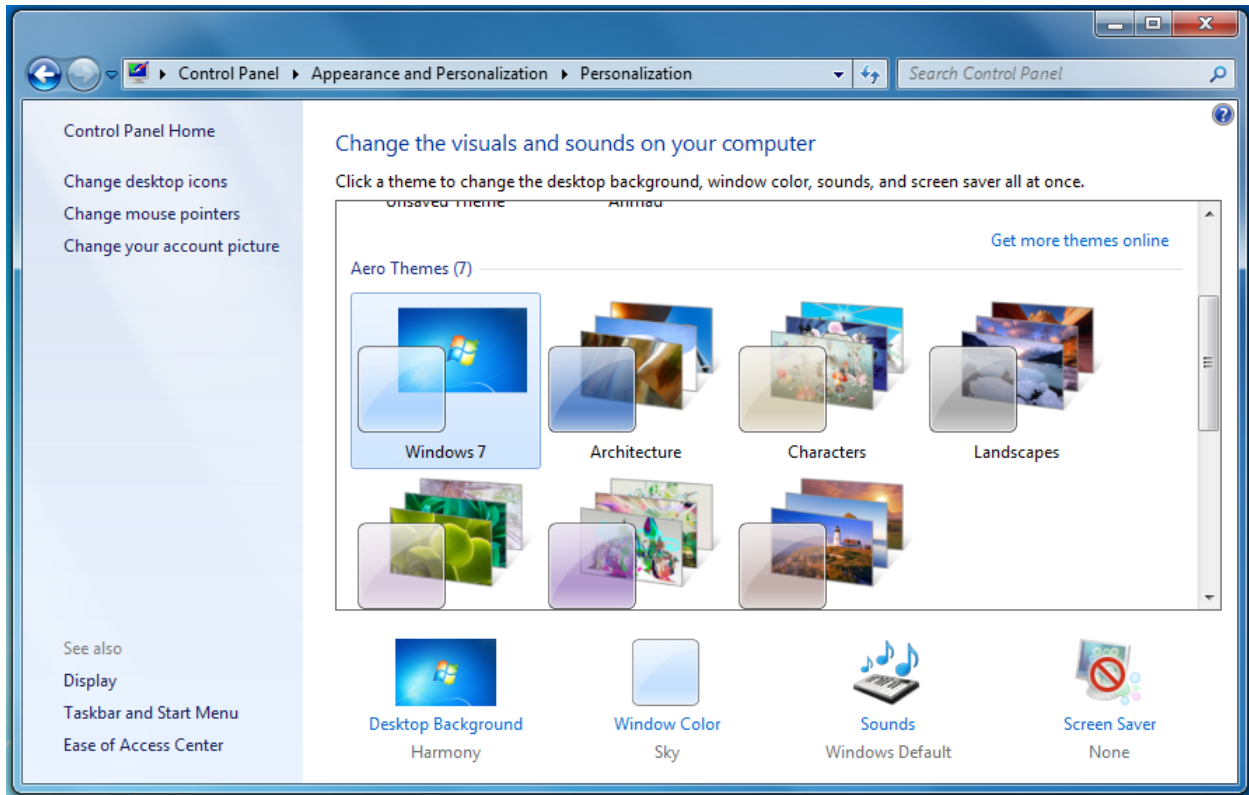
Control Panel ▸ Appearance and Personalization ▸ Personalization

Search Control Panel

Control Panel Home

Change desktop icons

Change mouse pointers

Change your account picture

See also

Display

Taskbar and Start Menu

Ease of Access Center

Change the visuals and sounds on your computer

Click a theme to change the desktop background, window color, sounds, and screen saver all at once.

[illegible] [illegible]

Get more themes online

Aero Themes (7)

Windows 7

Architecture

Characters

Landscapes

Desktop Background
Harmony

Window Color
Sky

Sounds
Windows Default

Screen Saver
None